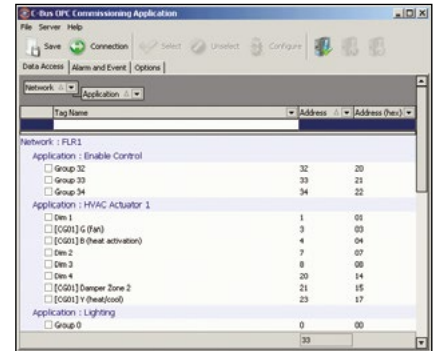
C-Bus OPC Commissioning Application
File Server Help
Save Connection Select Unselect Configure
Data Access | Alarm and Event | Options
Network Application

| Tag Name | Address | Address (hex) |
|---|---|---|
| Network : FLR1 | | |
| Application : Enable Control | | |
| Group 32 | 32 | 20 |
| Group 33 | 33 | 21 |
| Group 34 | 34 | 22 |
| Application : HVAC Actuator 1 | | |
| Dim 1 | 1 | 01 |
| [CG01] G (fan) | 3 | 03 |
| [CG01] B (heat activation) | 4 | 04 |
| Dim 2 | 7 | 07 |
| Dim 3 | 8 | 08 |
| Dim 4 | 20 | 14 |
| [CG01] Damper Zone 2 | 21 | 15 |
| [CG01] Y (heat/cool) | 23 | 17 |
| Application : Lighting | | |
| Group 0 | 0 | 00 |
| | 33 | |